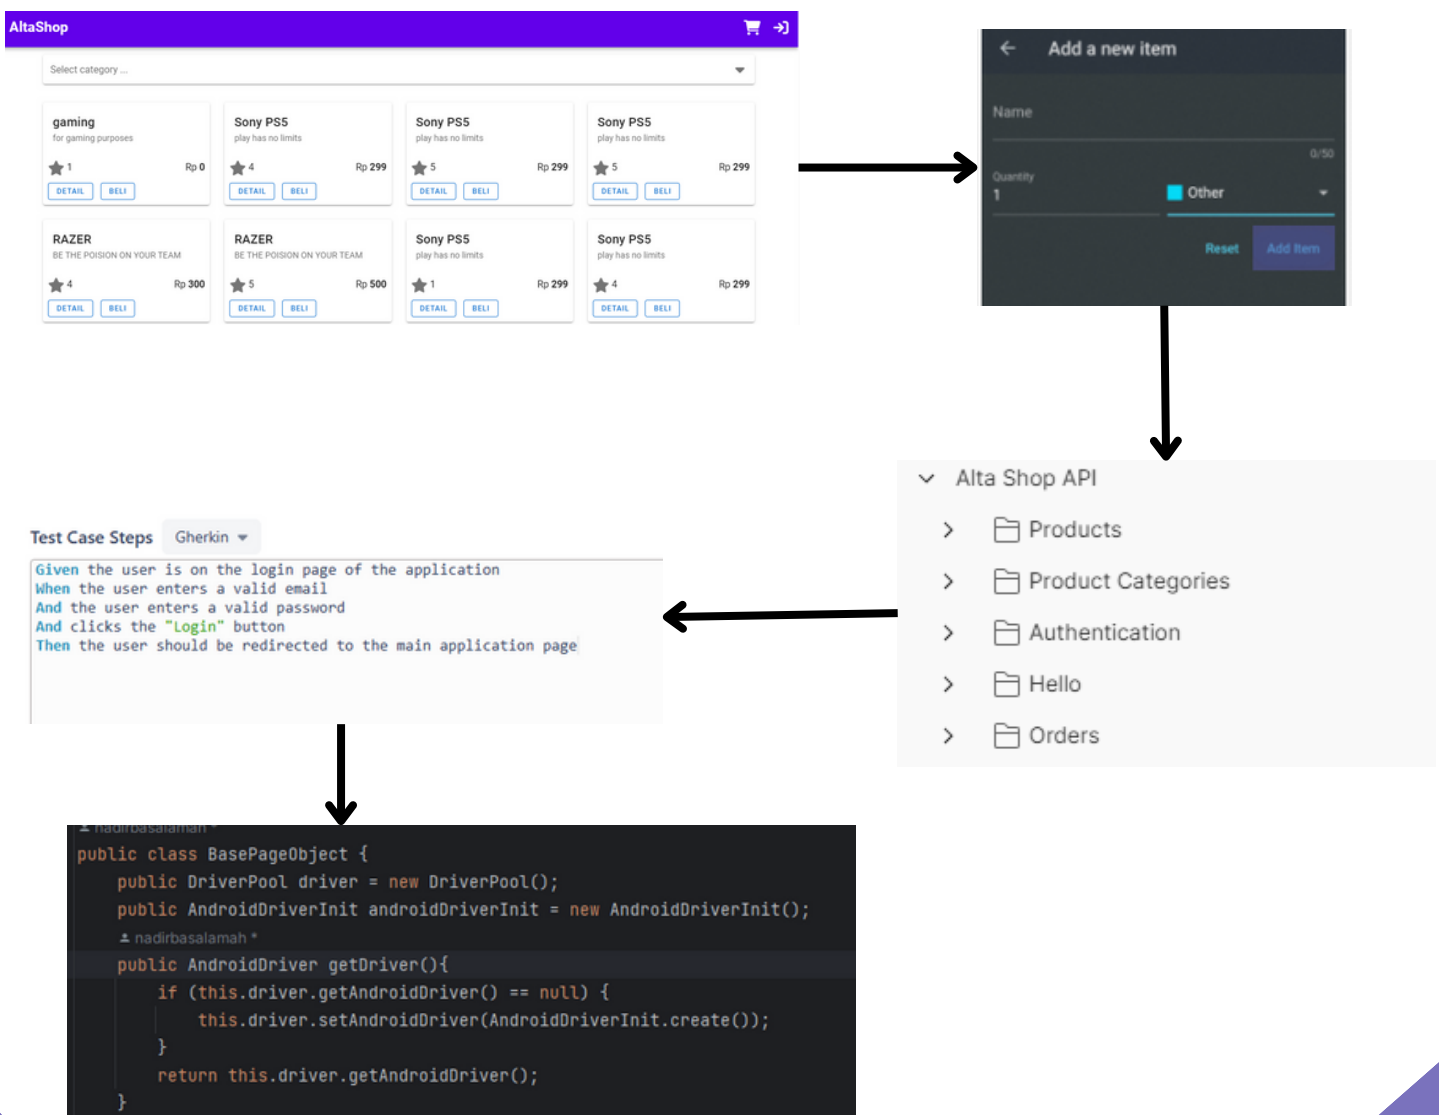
AltaShop

Select category ...

gaming
for gaming purposes
1 Rp 0
DETAIL BELI

Sony PS5
play has no limits
4 Rp 299
DETAIL BELI

Sony PS5
play has no limits
5 Rp 299
DETAIL BELI

Sony PS5
play has no limits
5 Rp 299
DETAIL BELI

RAZER
BE THE POISION ON YOUR TEAM
4 Rp 300
DETAIL BELI

RAZER
BE THE POISION ON YOUR TEAM
5 Rp 500
DETAIL BELI

Sony PS5
play has no limits
1 Rp 299
DETAIL BELI

Sony PS5
play has no limits
4 Rp 299
DETAIL BELI

Add a new item

Name
0/50
Quantity
1
Other
Reset Add Item

Alta Shop API
Products
Product Categories
Authentication
Hello
Orders

Test Case Steps Gherkin

Given the user is on the login page of the application
When the user enters a valid email
And the user enters a valid password
And clicks the "Login" button
Then the user should be redirected to the main application page

nadirbasalamah
public class BasePageObject {
    public DriverPool driver = new DriverPool();
    public AndroidDriverInit androidDriverInit = new AndroidDriverInit();
    nadirbasalamah *
    public AndroidDriver getDriver(){
        if (this.driver.getAndroidDriver() == null) {
            this.driver.setAndroidDriver(AndroidDriverInit.create());
        }
        return this.driver.getAndroidDriver();
    }